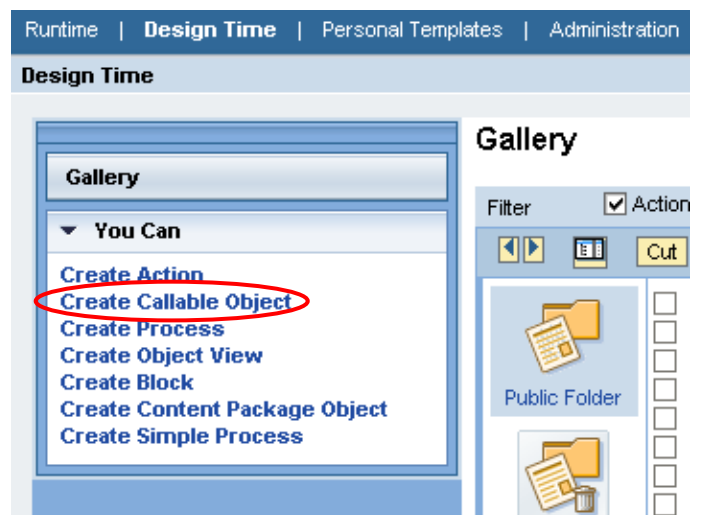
Runtime | Design Time | Personal Templates | Administration

Design Time

Gallery

You Can

Create Action
Create Callable Object
Create Process
Create Object View
Create Block
Create Content Package Object
Create Simple Process

Gallery

Filter

Action

Cut

Public Folder